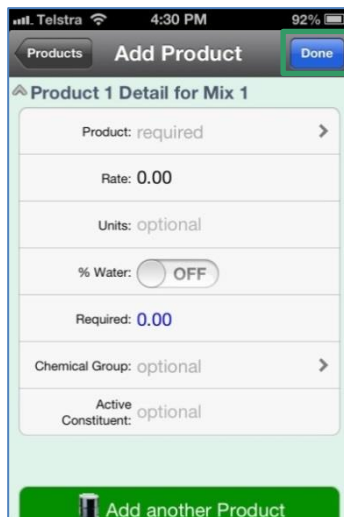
Telstra 4:30 PM 92%

Products Add Product Done

Product 1 Detail for Mix 1

Product: required

Rate: 0.00

Units: optional

% Water: OFF

Required: 0.00

Chemical Group: optional

Active Constituent: optional

Add another Product